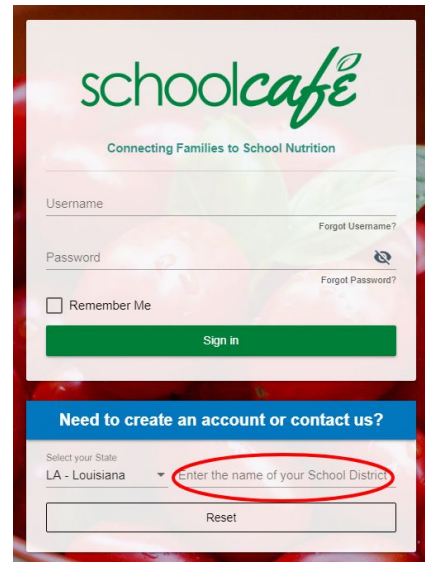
schoolcafé

Connecting Families to School Nutrition

Username

Forgot Username?

Password

Forgot Password?

Remember Me

Sign in

Need to create an account or contact us?

Select your State

LA - Louisiana

Enter the name of your School District

Reset